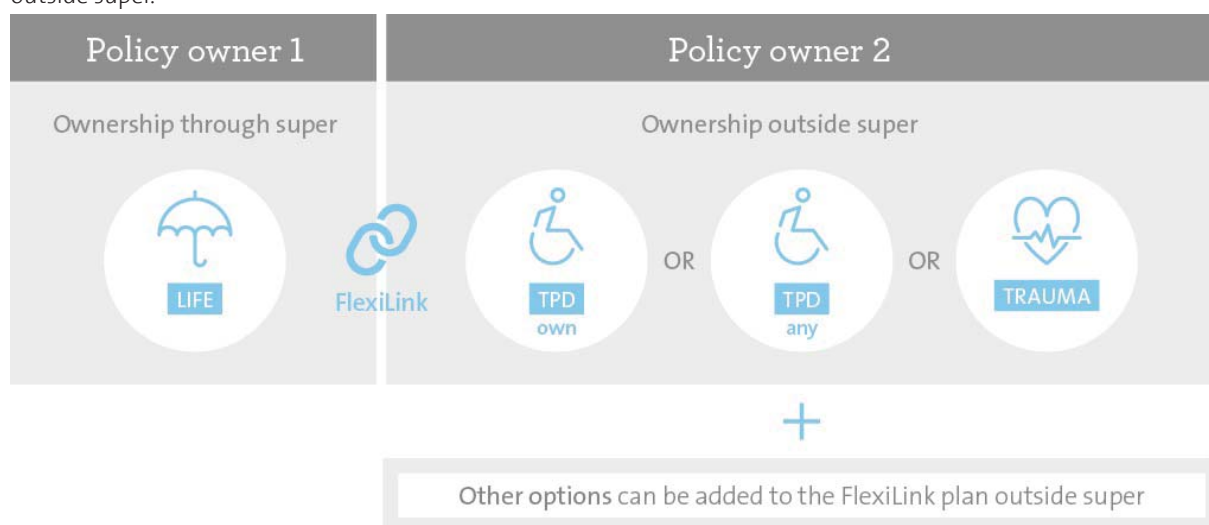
outside super.

Policy owner 1

Ownership through super

LIFE

FlexiLink

Policy owner 2

Ownership outside super

TPD
own

OR

TPD
any

OR

TRAUMA

+

Other options can be added to the FlexiLink plan outside super